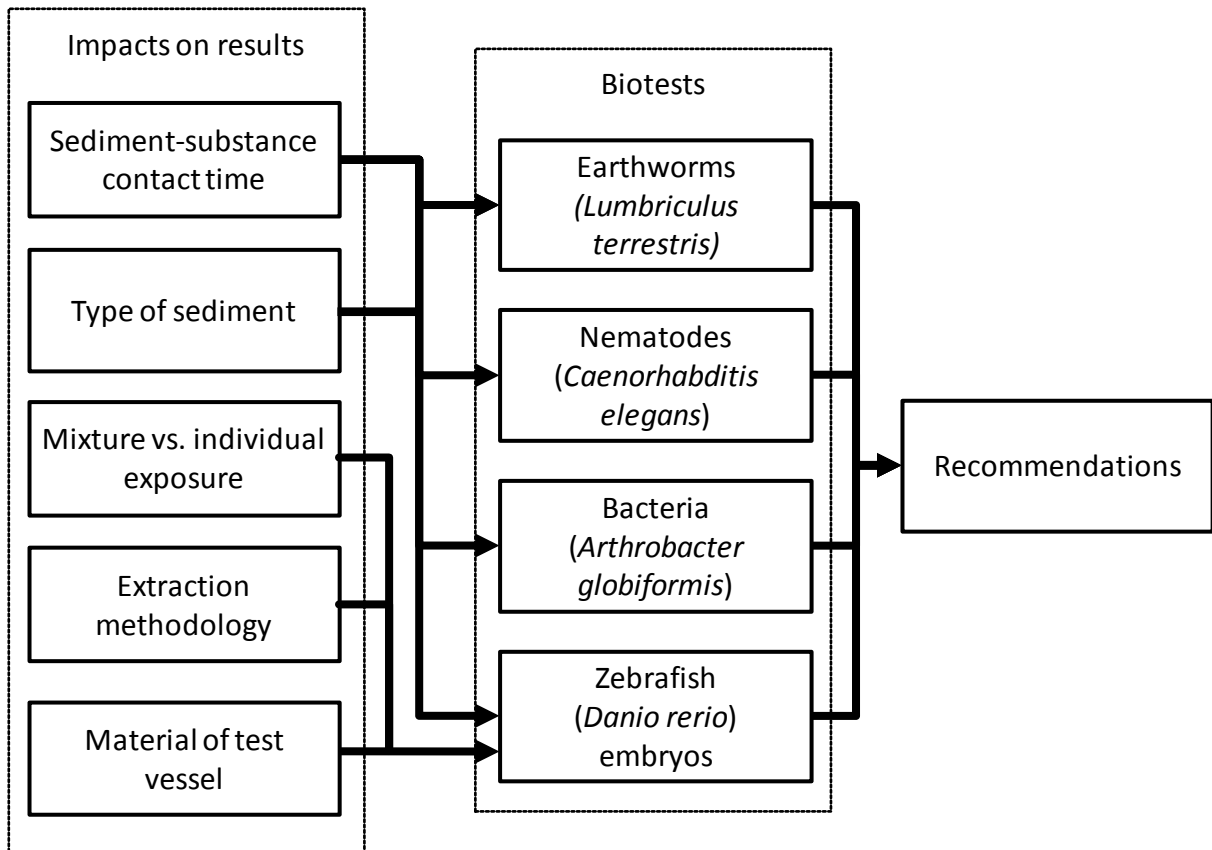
Impacts on results

Sediment-substance contact time

Type of sediment

Mixture vs. individual exposure

Extraction methodology

Material of test vessel

Biotests

Earthworms (Lumbriculus terrestris)

Nematodes (Caenorhabditis elegans)

Bacteria (Arthrobacter globiformis)

Zebrafish (Danio rerio) embryos

Recommendations